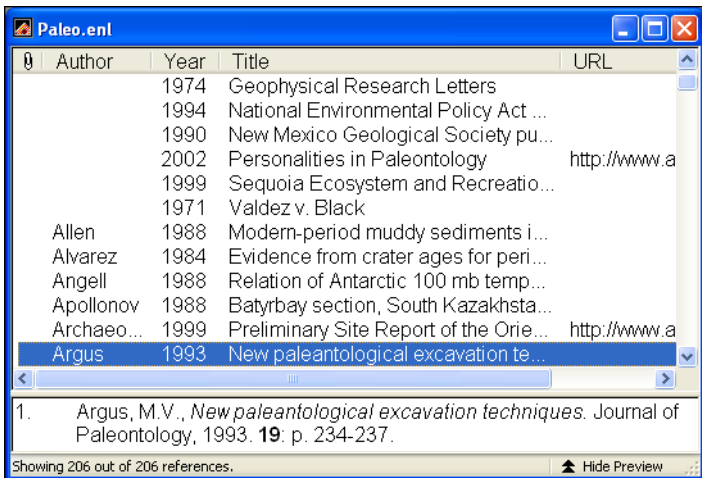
Paleo.enl

| Author | Year | Title | URL |
|---|---|---|---|
| | 1974 | Geophysical Research Letters | |
| | 1994 | National Environmental Policy Act ... | |
| | 1990 | New Mexico Geological Society pu... | |
| | 2002 | Personalities in Paleontology | http://www.a |
| | 1999 | Sequoia Ecosystem and Recreatio... | |
| | 1971 | Valdez v. Black | |
| Allen | 1988 | Modern-period muddy sediments i... | |
| Alvarez | 1984 | Evidence from crater ages for peri... | |
| Angell | 1988 | Relation of Antarctic 100 mb temp... | |
| Apollonov | 1988 | Batyrbay section, South Kazakhsta... | |
| Archaeo... | 1999 | Preliminary Site Report of the Orie... | http://www.a |
| Argus | 1993 | New paleantological excavation te... | |

1. Argus, M.V., *New paleantological excavation techniques*. Journal of Paleontology, 1993. **19**: p. 234-237.

Showing 206 out of 206 references.

Hide Preview